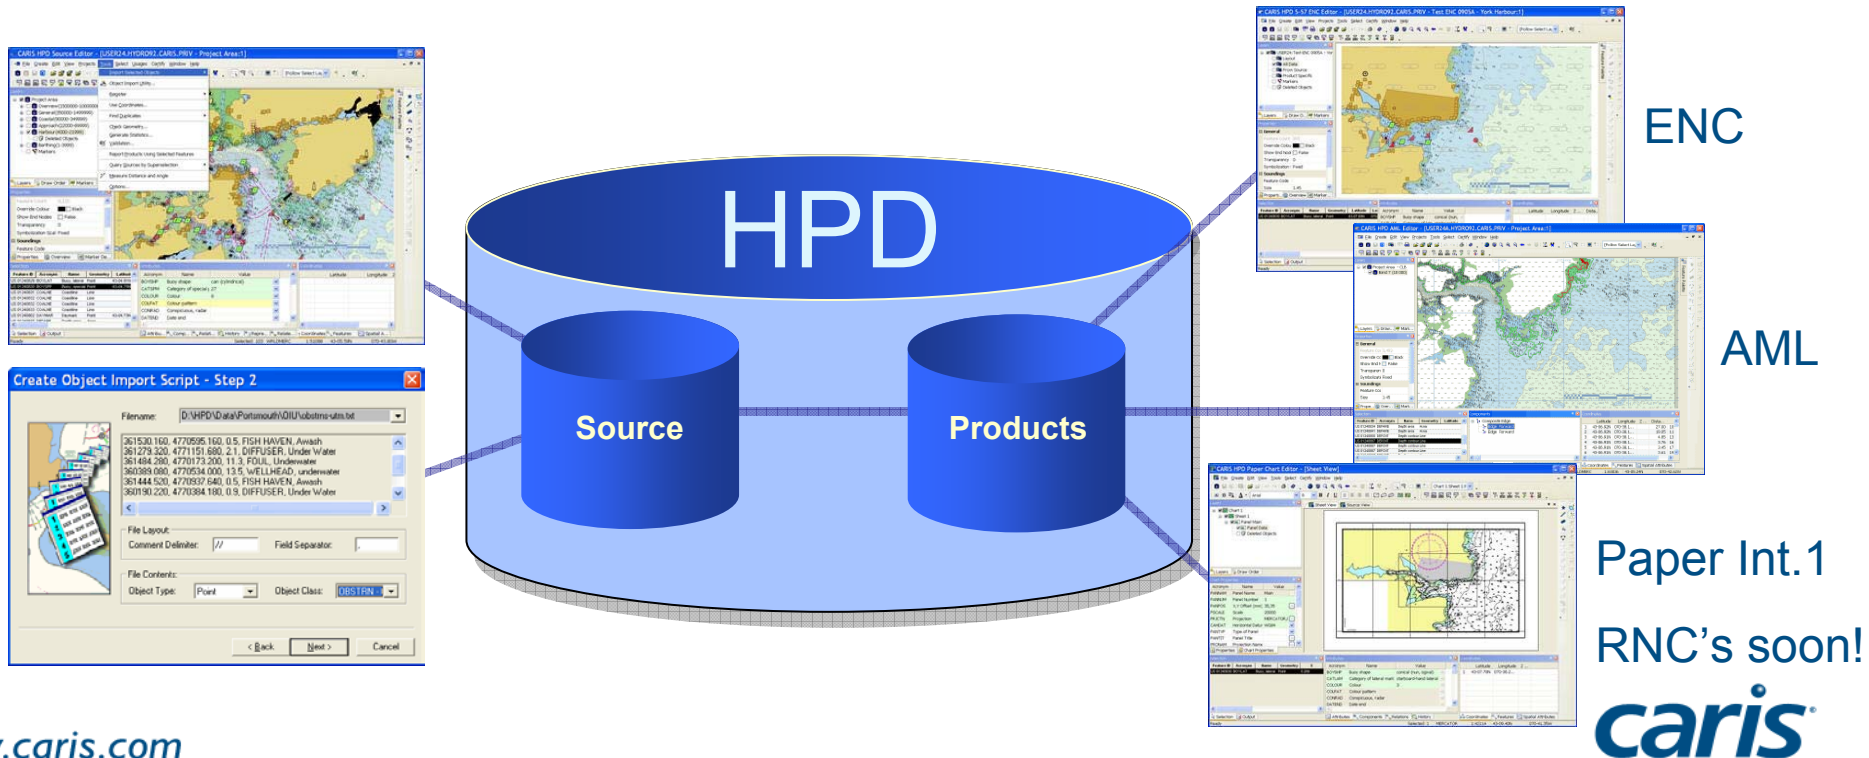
CARIS HPD Source Editor - [USER24.HYDRO92.CARIS.PRIV - Project Area:1]

Create Object Import Script - Step 2

Filename: D:\HPD\Data\Portsmouth\OIU\obstns-utm.txt

361530.160, 4770595.160, 0.5, FISH HAVEN, Awash
361279.320, 4771151.680, 2.1, DIFFUSER, Under Water
361484.280, 4770173.200, 11.3, FOUL, Underwater
360389.080, 4770534.000, 13.5, WELLHEAD, underwater
361444.520, 4770937.640, 0.5, FISH HAVEN, Awash
360190.220, 4770384.180, 0.9, DIFFUSER, Under Water

File Layout
Comment Delimiter: //
Field Separator:

File Contents
Object Type: Point
Object Class: OBSTRN

< Back
Next >
Cancel

HPD

Source

Products

CARIS HPD S-57 ENC Editor - [USER24.HYDRO92.CARIS.PRIV - Test ENC 0905A - York Harbour:1]

ENC

CARIS HPD AML Editor - [USER24.HYDRO92.CARIS.PRIV - Project Area:1]

AML

CARIS HPD Paper Chart Editor - [Sheet View]

Paper Int.1

RNC's soon!

caris

.caris.com